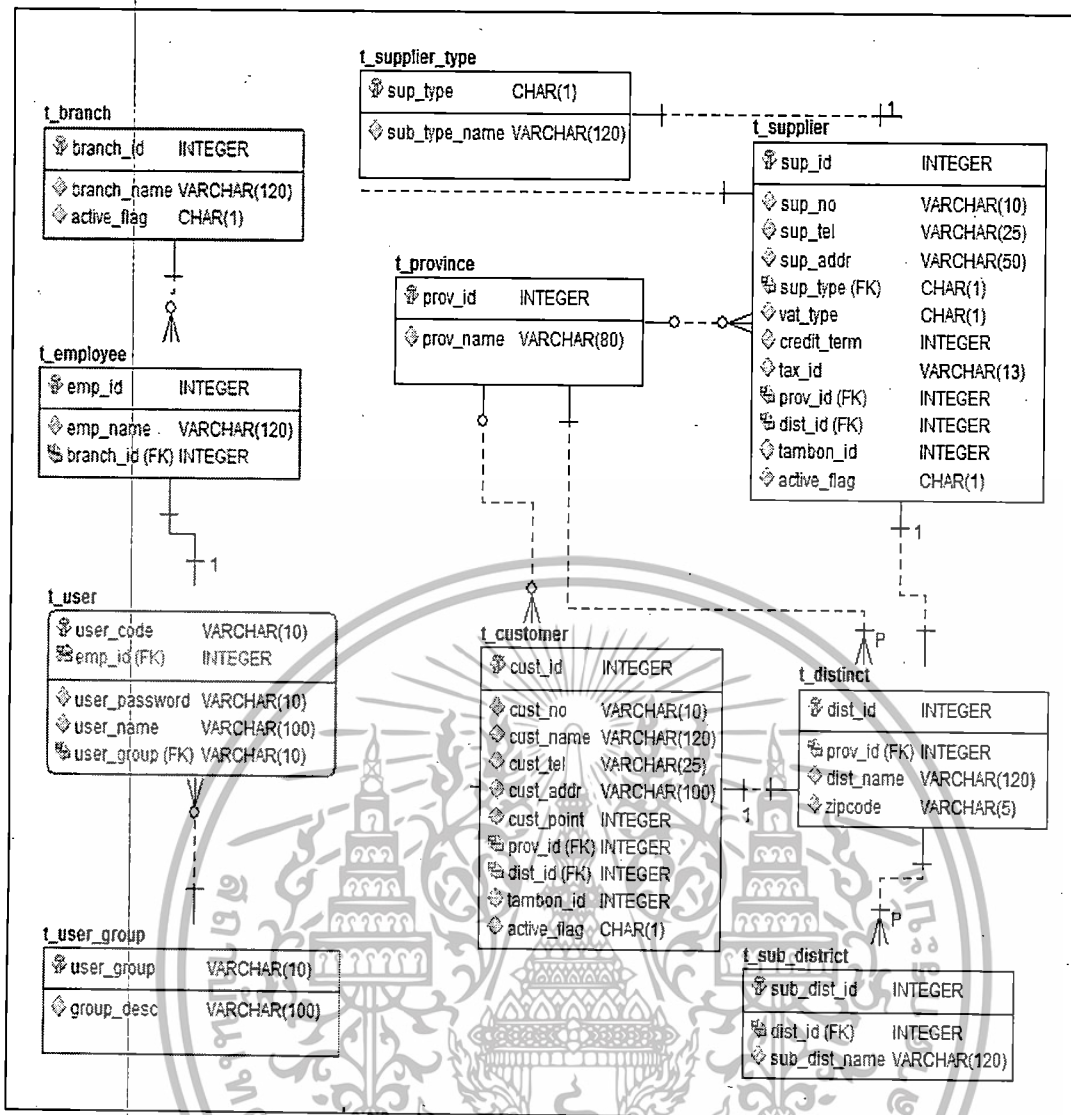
t_supplier_type

| sup_type | CHAR(1) |
|---|---|
| sub_type_name | VARCHAR(120) |

t_branch

| branch_id | INTEGER |
|---|---|
| branch_name | VARCHAR(120) |
| active_flag | CHAR(1) |

t_supplier

| sup_id | INTEGER |
|---|---|
| sup_no | VARCHAR(10) |
| sup_tel | VARCHAR(25) |
| sup_addr | VARCHAR(50) |
| sup_type (FK) | CHAR(1) |
| vat_type | CHAR(1) |
| credit_term | INTEGER |
| tax_id | VARCHAR(13) |
| prov_id (FK) | INTEGER |
| dist_id (FK) | INTEGER |
| tambon_id | INTEGER |
| active_flag | CHAR(1) |

t_province

| prov_id | INTEGER |
|---|---|
| prov_name | VARCHAR(80) |

t_employee

| emp_id | INTEGER |
|---|---|
| emp_name | VARCHAR(120) |
| branch_id (FK) | INTEGER |

1

1

t_user

| user_code | VARCHAR(10) |
|---|---|
| emp_id (FK) | INTEGER |
| user_password | VARCHAR(10) |
| user_name | VARCHAR(100) |
| user_group (FK) | VARCHAR(10) |

t_customer

| cust_id | INTEGER |
|---|---|
| cust_no | VARCHAR(10) |
| cust_name | VARCHAR(120) |
| cust_tel | VARCHAR(25) |
| cust_addr | VARCHAR(100) |
| cust_point | INTEGER |
| prov_id (FK) | INTEGER |
| dist_id (FK) | INTEGER |
| tambon_id | INTEGER |
| active_flag | CHAR(1) |

P

t_distinct

| dist_id | INTEGER |
|---|---|
| prov_id (FK) | INTEGER |
| dist_name | VARCHAR(120) |
| zipcode | VARCHAR(5) |

1

P

t_user_group

| user_group | VARCHAR(10) |
|---|---|
| group_desc | VARCHAR(100) |

t_sub_district

| sub_dist_id | INTEGER |
|---|---|
| dist_id (FK) | INTEGER |
| sub_dist_name | VARCHAR(120) |